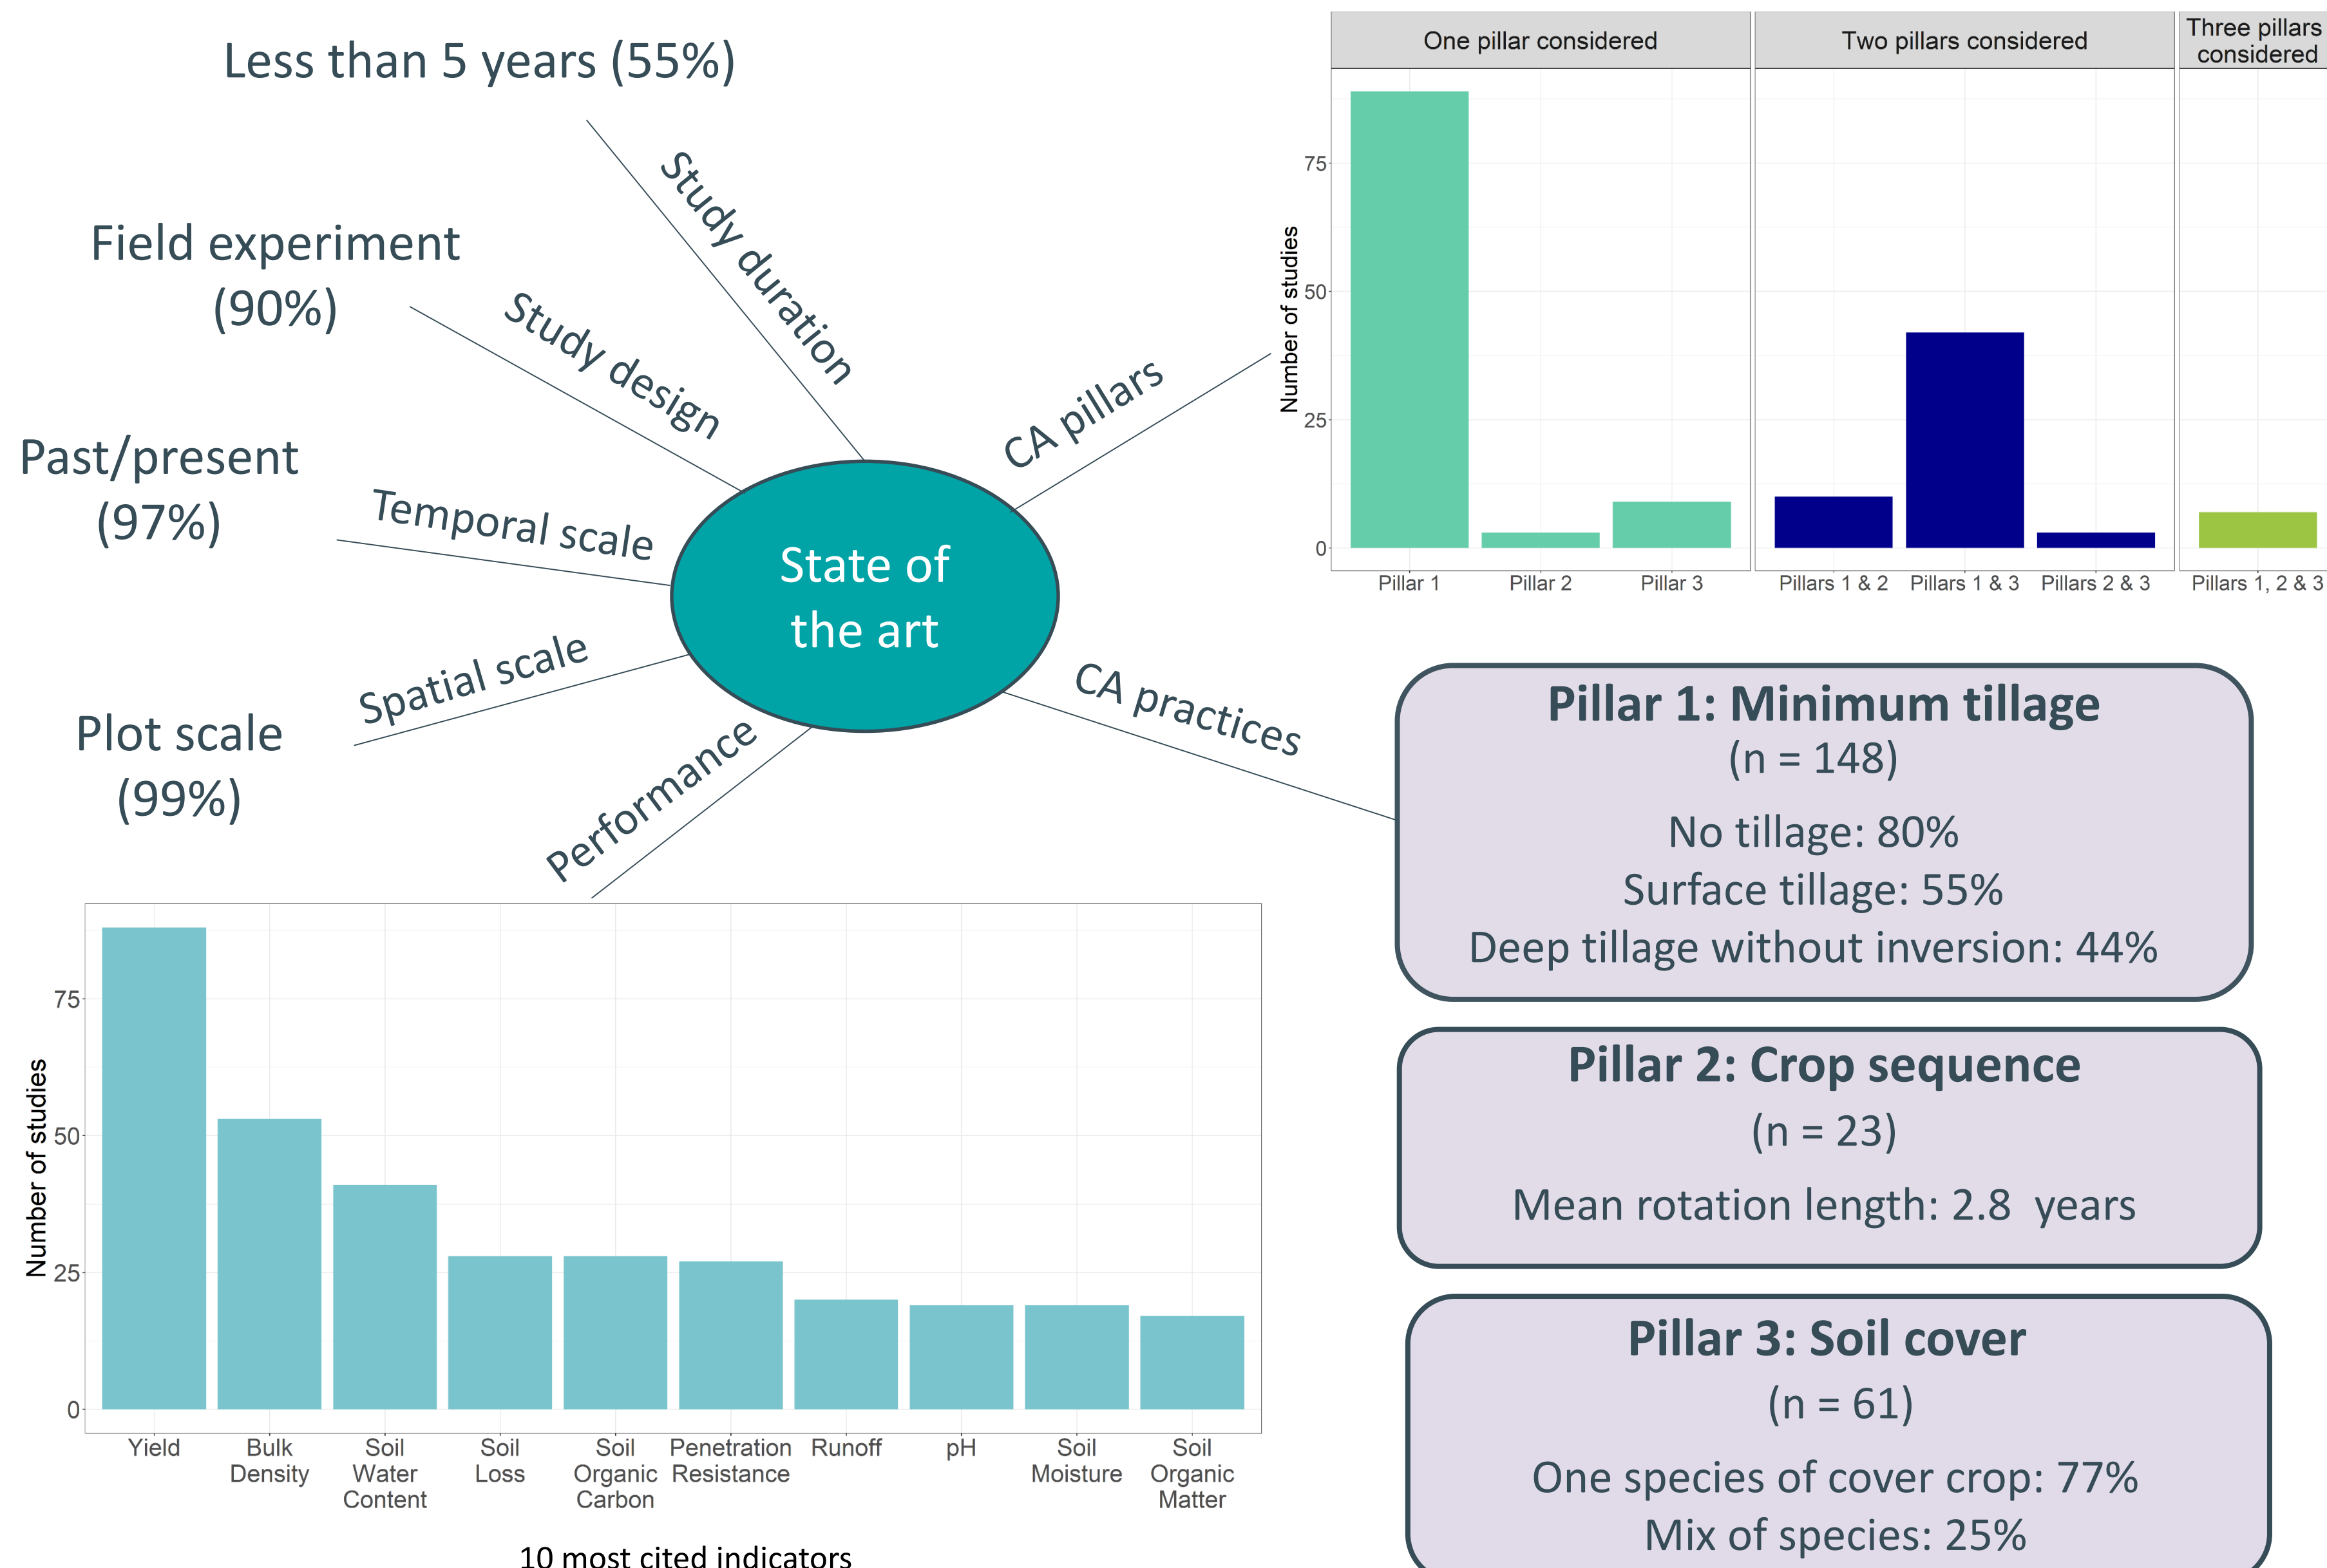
Less than 5 years (55%)

Study duration

Field experiment (90%)

Study design

Past/present (97%)

Temporal scale

Spatial scale

Plot scale (99%)

Performance

State of the art

CA pillars

CA practices

| One pillar considered | Two pillars considered | Three pillars considered |
|---|---|---|

Number of studies

75
50
25
0

Pillar 1 Pillar 2 Pillar 3 Pillars 1 & 2 Pillars 1 & 3 Pillars 2 & 3 Pillars 1, 2 & 3

Pillar 1: Minimum tillage
(n = 148)
No tillage: 80%
Surface tillage: 55%
Deep tillage without inversion: 44%

Pillar 2: Crop sequence
(n = 23)
Mean rotation length: 2.8 years

Pillar 3: Soil cover
(n = 61)
One species of cover crop: 77%
Mix of species: 25%

Number of studies

75
50
25
0

Yield
Bulk Density
Soil Water Content
Soil Loss
Soil Organic Carbon
Penetration Resistance
Runoff
pH
Soil Moisture
Soil Organic Matter

10 most cited indicators